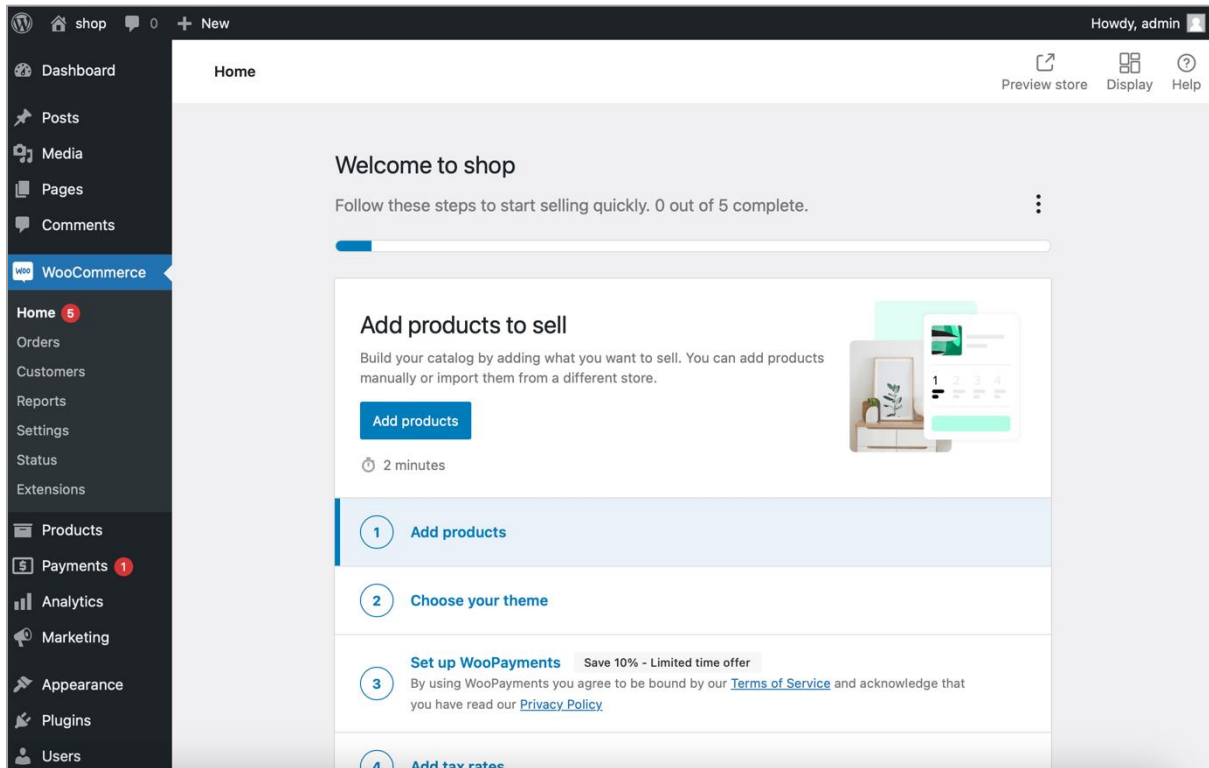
shop 0 + New Howdy, admin

Dashboard
Posts
Media
Pages
Comments
WooCommerce
Home 5
Orders
Customers
Reports
Settings
Status
Extensions
Products
Payments 1
Analytics
Marketing
Appearance
Plugins
Users

Home

Preview store Display Help

Welcome to shop

Follow these steps to start selling quickly. 0 out of 5 complete.

Add products to sell

Build your catalog by adding what you want to sell. You can add products manually or import them from a different store.

Add products

2 minutes

1 Add products

2 Choose your theme

3 Set up WooPayments Save 10% - Limited time offer

By using WooPayments you agree to be bound by our Terms of Service and acknowledge that you have read our Privacy Policy

4 Add tax rates